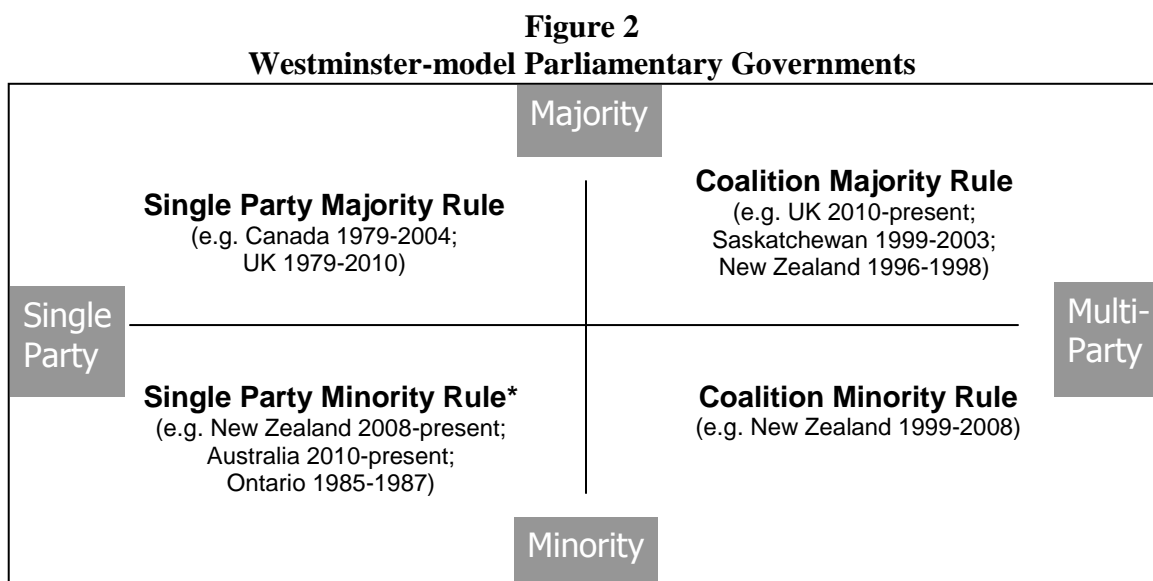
**Figure 2**
**Westminster-model Parliamentary Governments**

Majority

**Single Party Majority Rule**
(e.g. Canada 1979-2004; UK 1979-2010)

**Coalition Majority Rule**
(e.g. UK 2010-present; Saskatchewan 1999-2003; New Zealand 1996-1998)

Single Party

Multi-Party

**Single Party Minority Rule\***
(e.g. New Zealand 2008-present; Australia 2010-present; Ontario 1985-1987)

**Coalition Minority Rule**
(e.g. New Zealand 1999-2008)

Minority